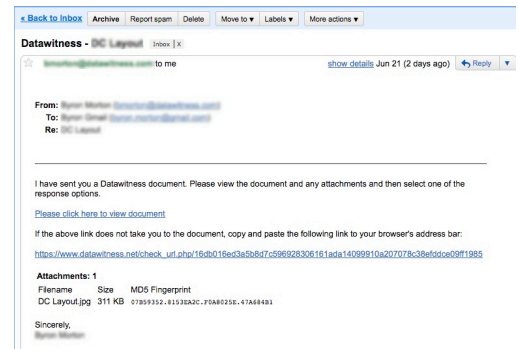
« Back to Inbox | Archive | Report spam | Delete | Move to ▾ | Labels ▾ | More actions ▾

Datawitness - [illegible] Inbox | X

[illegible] to me | show details Jun 21 (2 days ago) | Reply ▾

From: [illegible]
To: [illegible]
Re: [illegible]

I have sent you a Datawitness document. Please view the document and any attachments and then select one of the response options.

Please click here to view document

If the above link does not take you to the document, copy and paste the following link to your browser's address bar:

https://www.datawitness.net/check_url.php/16db016ed3a5b8d7c596928306161ada14099910a207078c38efddce09ff1985

Attachments: 1

| Filename | Size | MD5 Fingerprint |
|---|---|---|
| DC Layout.jpg | 311 KB | 07859352.8153EA2C.F0A8025E.47A684B1 |

Sincerely,
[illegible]